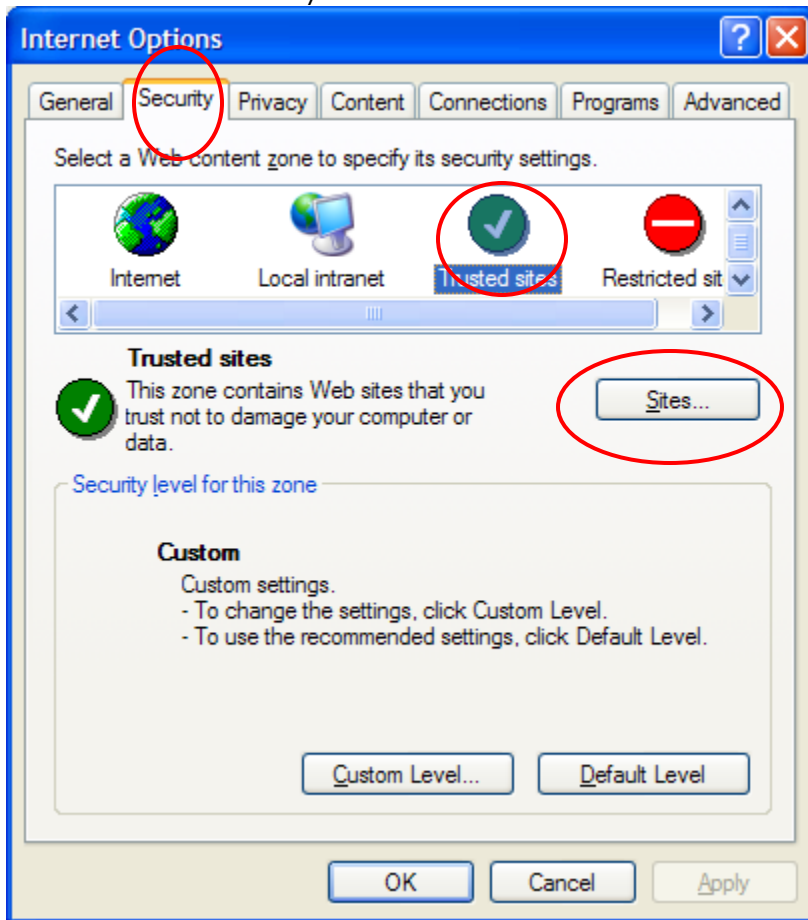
Internet Options

General | Security | Privacy | Content | Connections | Programs | Advanced

Select a Web content zone to specify its security settings.

Internet    Local intranet    Trusted sites    Restricted sit

Trusted sites
This zone contains Web sites that you trust not to damage your computer or data.

Sites...

Security level for this zone

Custom
Custom settings.
- To change the settings, click Custom Level.
- To use the recommended settings, click Default Level.

Custom Level...    Default Level

OK    Cancel    Apply